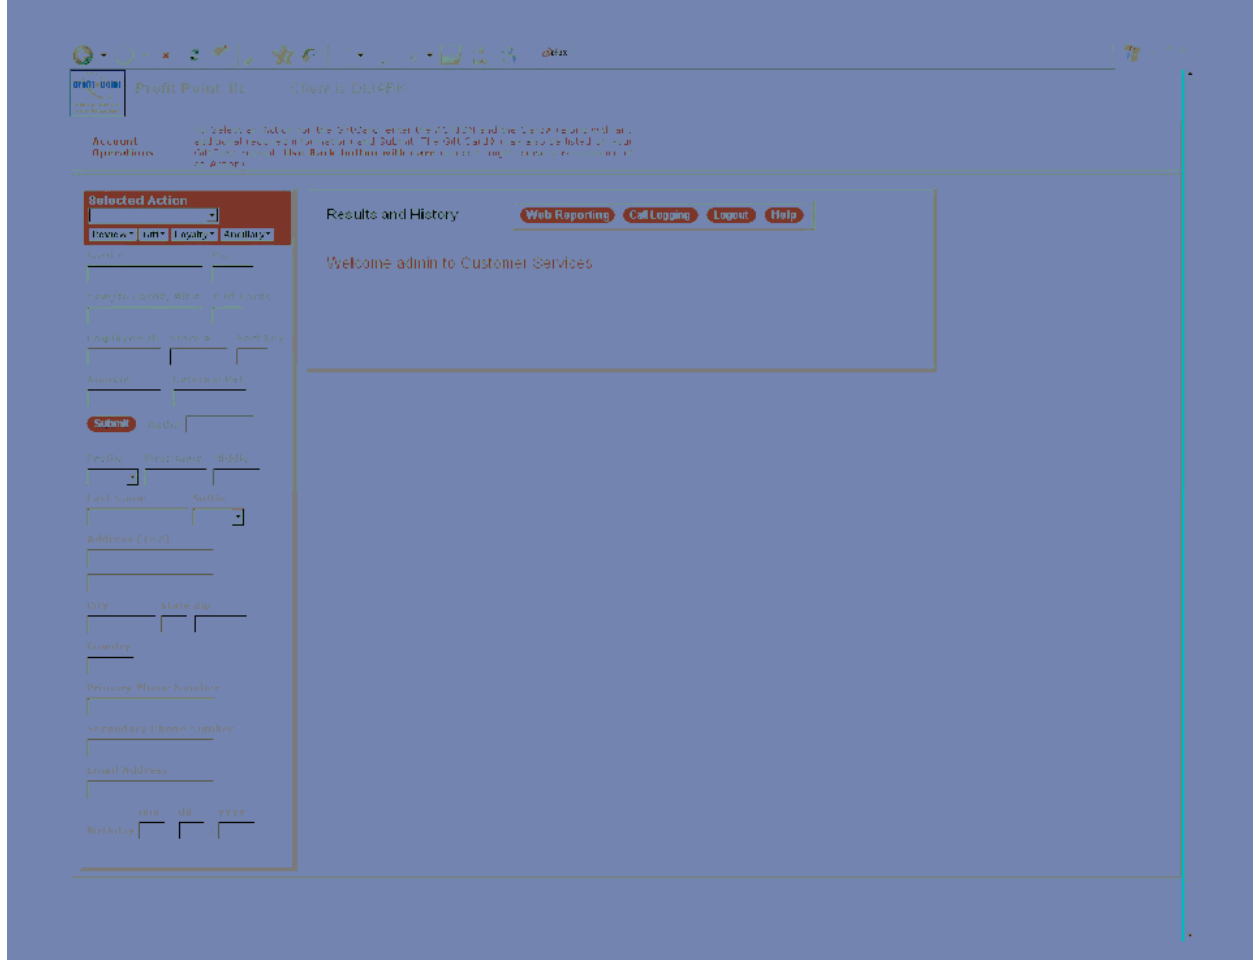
Profit Point

Profit Point Inc

Account Operations

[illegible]

Selected Action

Review ▾ | Gift ▾ | Loyalty ▾ | Ancillary ▾

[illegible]

Submit

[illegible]

Address (1+2)

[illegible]

Primary Phone Number

Secondary Phone Number

Email Address

Birthday

Results and History

Web Reporting | Call Logging | Logout | Help

Welcome admin to Customer Services